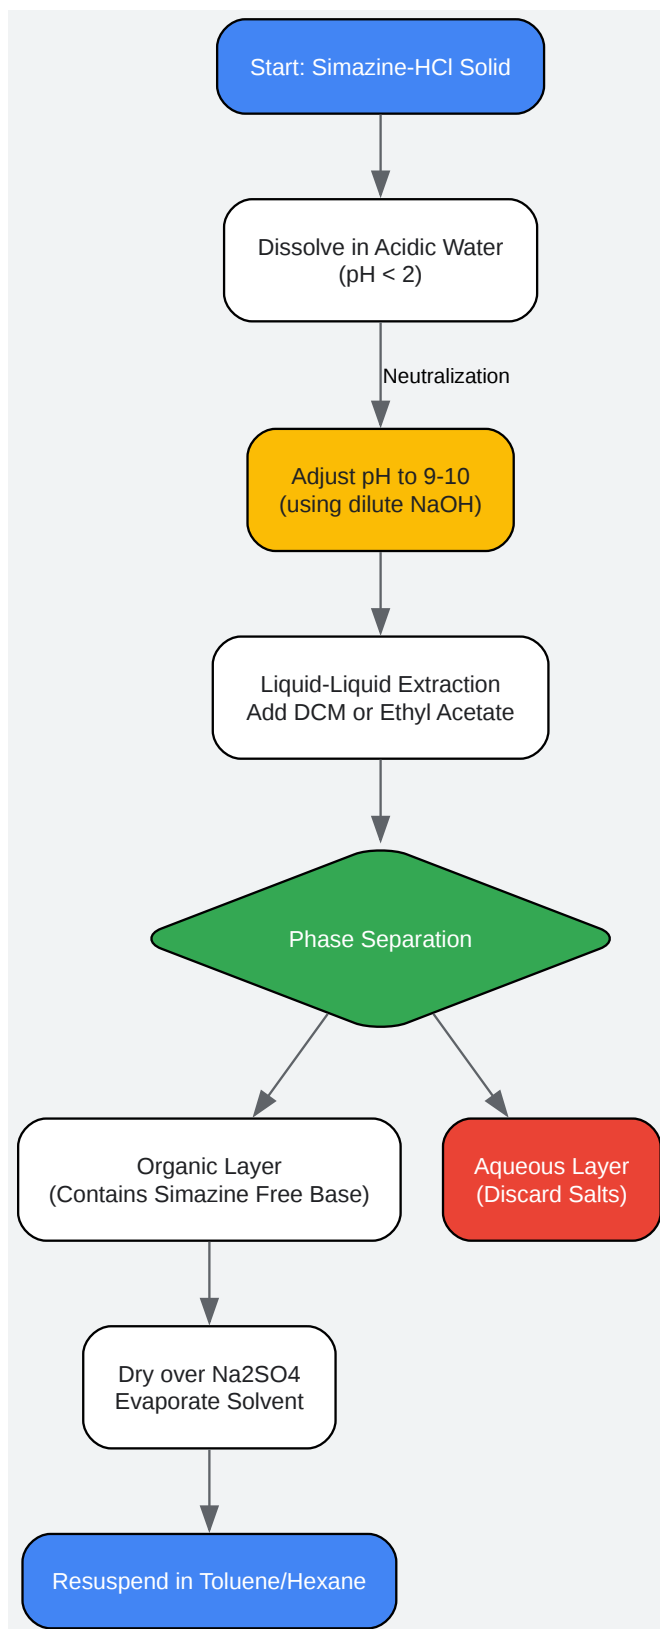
Start: Simazine-HCl Solid

Dissolve in Acidic Water (pH < 2)

Neutralization

Adjust pH to 9-10 (using dilute NaOH)

Liquid-Liquid Extraction Add DCM or Ethyl Acetate

Phase Separation

Organic Layer (Contains Simazine Free Base)

Aqueous Layer (Discard Salts)

Dry over Na2SO4 Evaporate Solvent

Resuspend in Toluene/Hexane